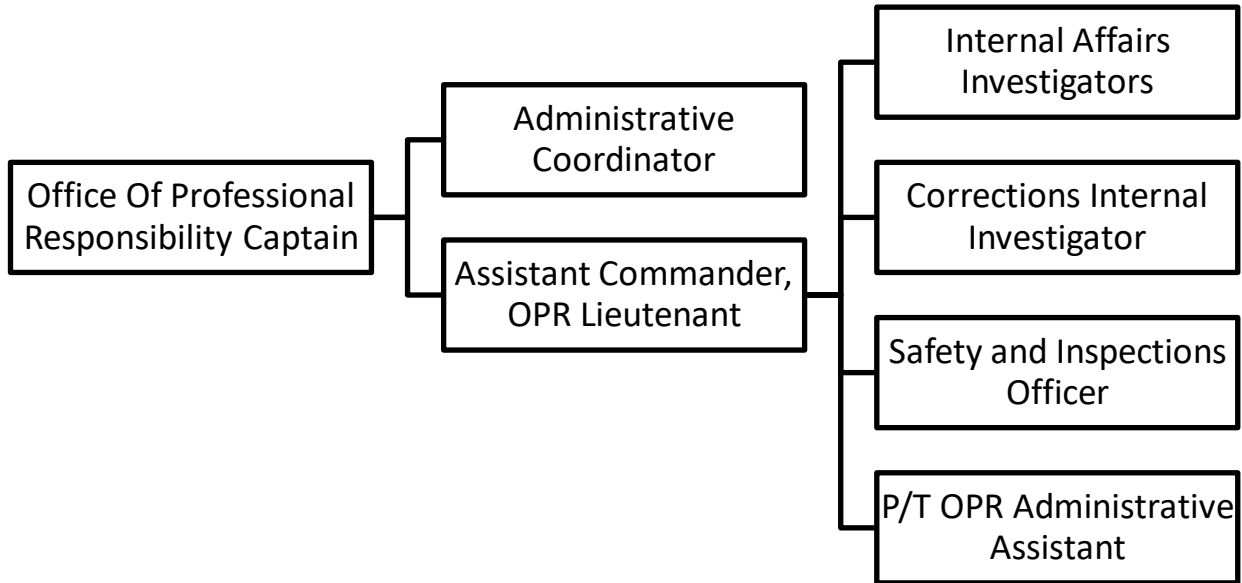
Office Of Professional Responsibility Captain

Administrative Coordinator

Assistant Commander, OPR Lieutenant

Internal Affairs Investigators

Corrections Internal Investigator

Safety and Inspections Officer

P/T OPR Administrative Assistant